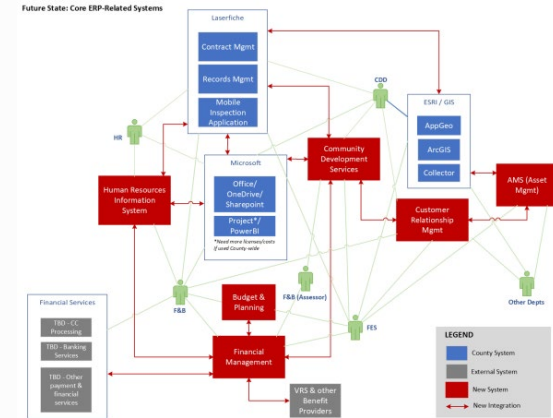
Future State: Core ERP-Related Systems

Laserfiche

Contract Mgmt

Records Mgmt

Mobile Inspection Application

CDD

HR

ESRI / GIS

AppGeo

ArcGIS

Collector

Microsoft

Office/ OneDrive/ Sharepoint

Project*/ PowerBI

*Need more licenses/costs if used County-wide

Community Development Services

Human Resources Information System

Customer Relationship Mgmt

AMS (Asset Mgmt)

Other Depts

F&B

F&B (Assessor)

Budget & Planning

FES

Financial Services

TBD - CC Processing

TBD - Banking Services

TBD - Other payment & financial services

Financial Management

VRS & other Benefit Providers

LEGEND

County System

External System

New System

New Integration